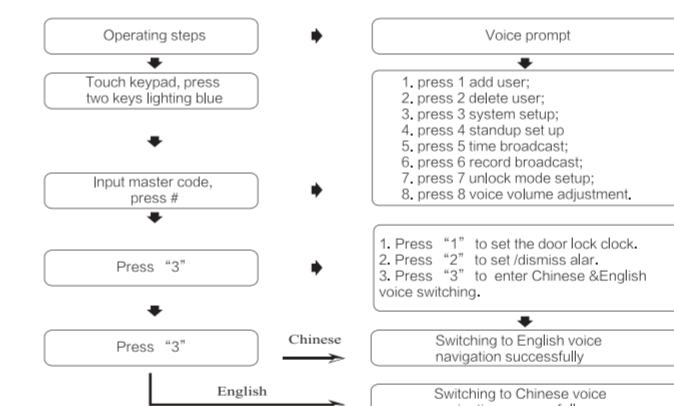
Operating steps

Voice prompt

Touch keypad, press two keys lighting blue

1. press 1 add user;
2. press 2 delete user;
3. press 3 system setup;
4. press 4 standup set up
5. press 5 time broadcast;
6. press 6 record broadcast;
7. press 7 unlock mode setup;
8. press 8 voice volume adjustment.

Input master code, press #

1. Press "1" to set the door lock clock.
2. Press "2" to set /dismiss alar.
3. Press "3" to enter Chinese &English voice switching.

Press "3"

Press "3"

Chinese

Switching to English voice navigation successfully

English

Switching to Chinese voice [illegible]